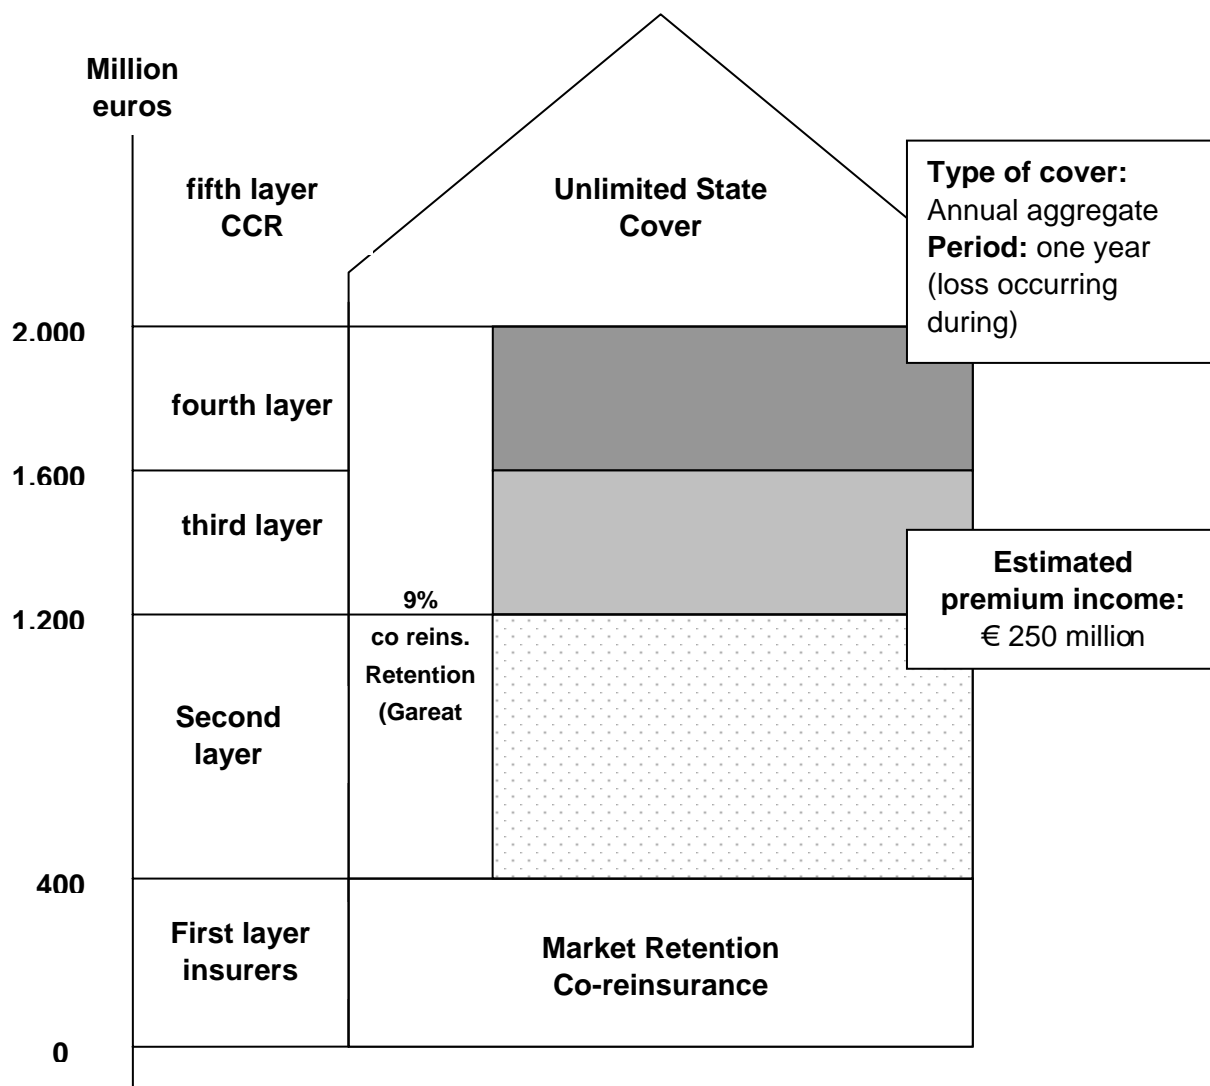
Million euros

fifth layer CCR

Unlimited State Cover

Type of cover: Annual aggregate
Period: one year (loss occurring during)

2.000

fourth layer

1.600

third layer

Estimated premium income:
€ 250 million

1.200

9%
co reins.
Retention
(Gareat

Second layer

400

First layer insurers

Market Retention
Co-reinsurance

0